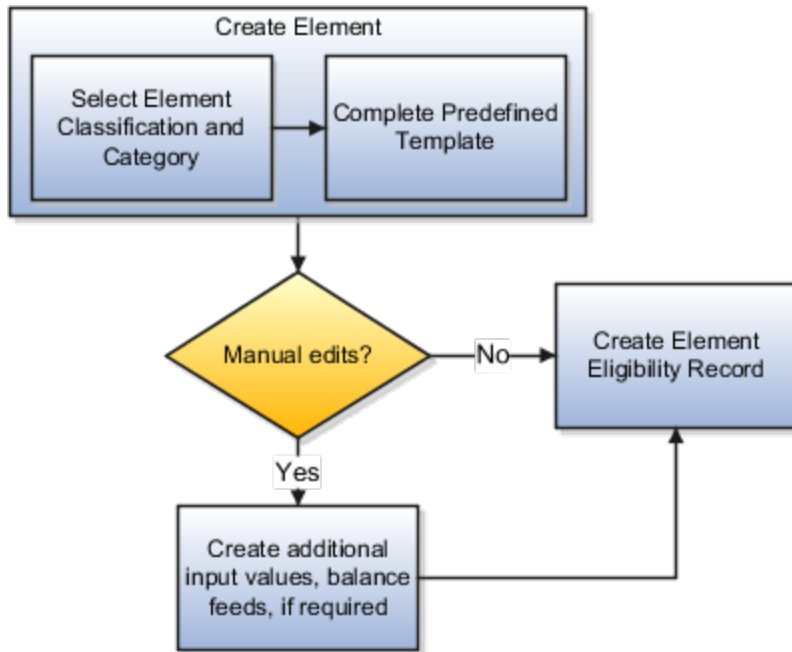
Create Element

Select Element Classification and Category

Complete Predefined Template

Manual edits?

No

Create Element Eligibility Record

Yes

Create additional input values, balance feeds, if required